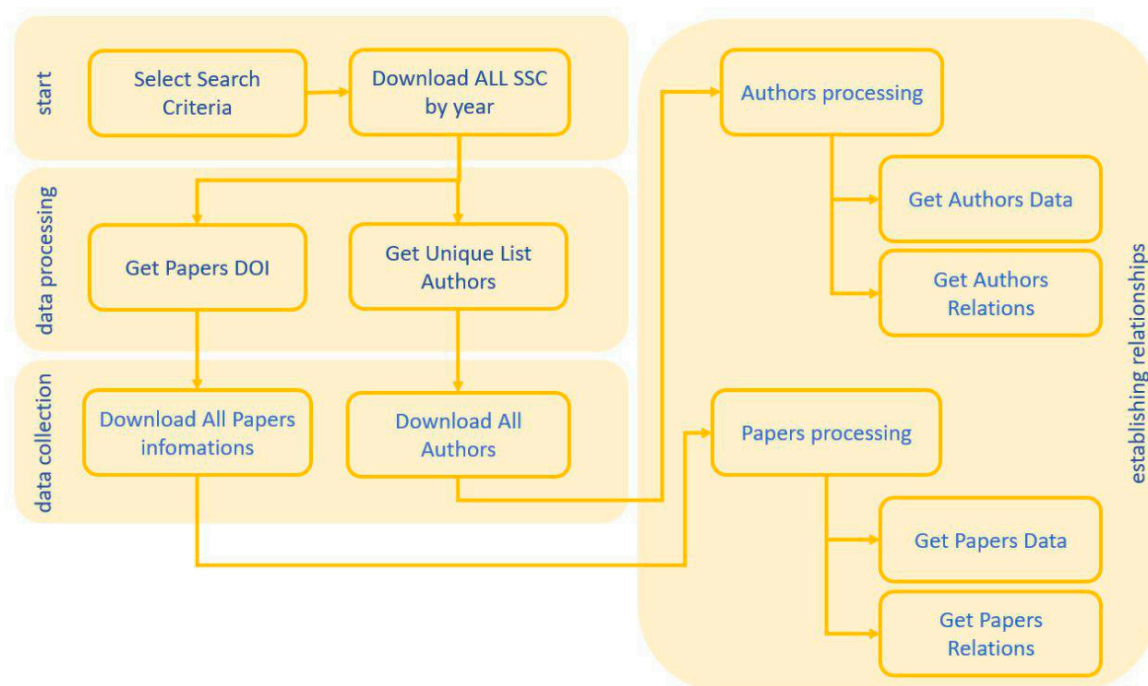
start

Select Search Criteria

Download ALL SSC by year

data processing

Get Papers DOI

Get Unique List Authors

data collection

Download All Papers infomations

Download All Authors

Authors processing

Get Authors Data

Get Authors Relations

Papers processing

Get Papers Data

Get Papers Relations

establishing relationships